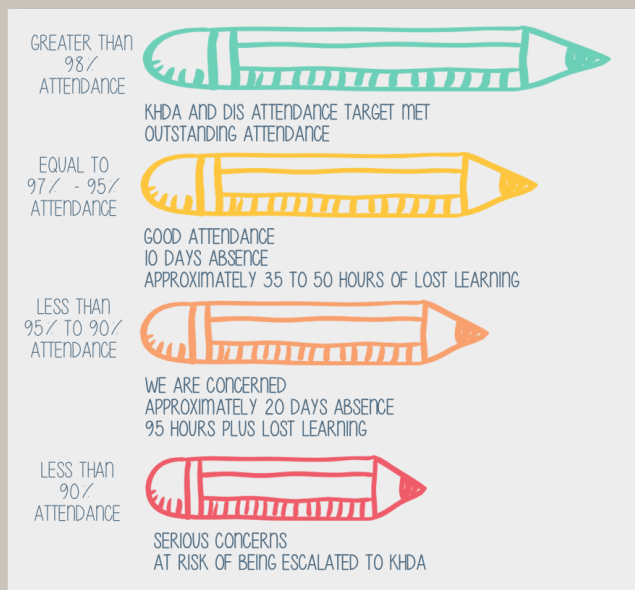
GREATER THAN 98% ATTENDANCE

KHDA AND DIS ATTENDANCE TARGET MET
OUTSTANDING ATTENDANCE

EQUAL TO 97% - 95% ATTENDANCE

GOOD ATTENDANCE
10 DAYS ABSENCE
APPROXIMATELY 35 TO 50 HOURS OF LOST LEARNING

LESS THAN 95% TO 90% ATTENDANCE

WE ARE CONCERNED
APPROXIMATELY 20 DAYS ABSENCE
95 HOURS PLUS LOST LEARNING

LESS THAN 90% ATTENDANCE

SERIOUS CONCERNS
AT RISK OF BEING ESCALATED TO KHDA